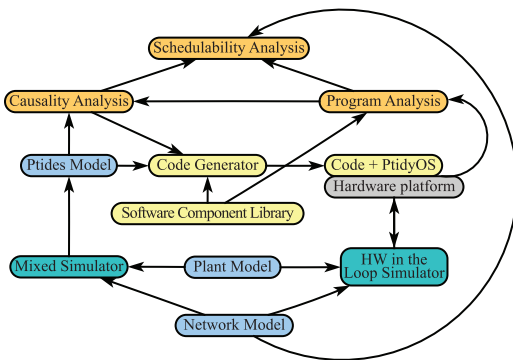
Schedulability Analysis

Causality Analysis

Program Analysis

Ptides Model

Code Generator

Code + PtidyOS

Hardware platform

Software Component Library

Mixed Simulator

Plant Model

HW in the Loop Simulator

Network Model